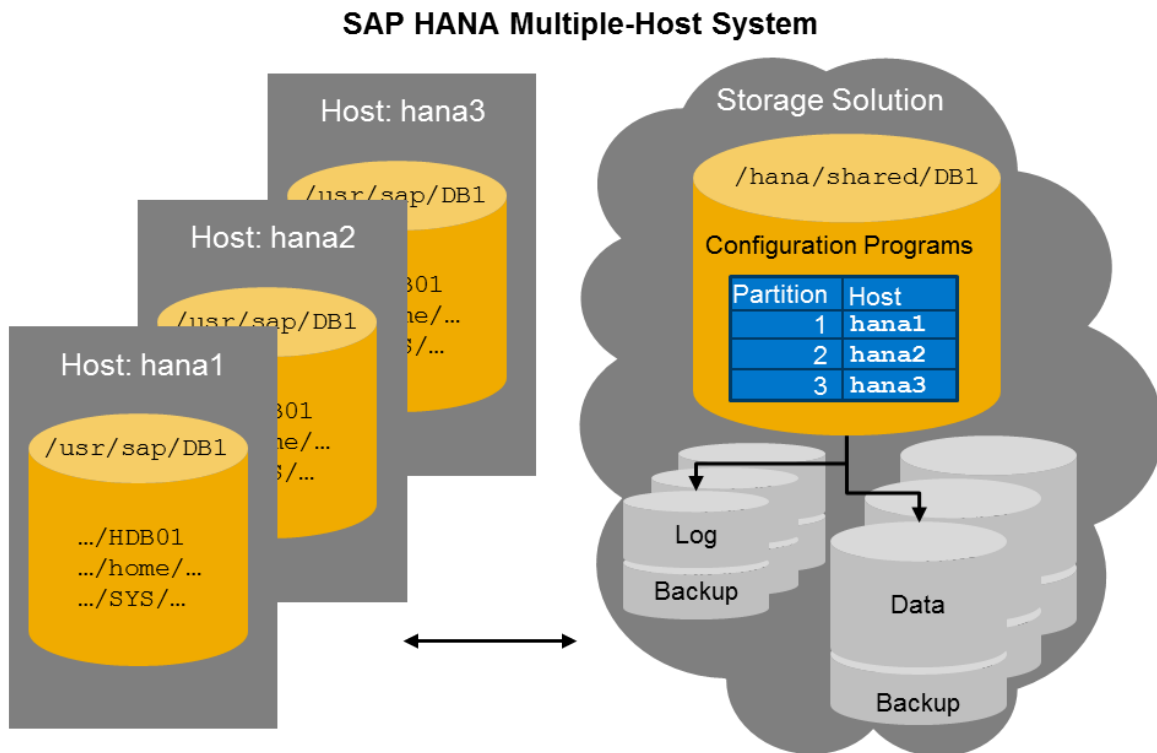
SAP HANA Multiple-Host System

Host: hana3

/usr/sap/DB1

…B01
…me/…
…S/…

Host: hana2

/usr/sap/DB1

…B01
…me/…
…S/…

Host: hana1

/usr/sap/DB1

…/HDB01
…/home/…
…/SYS/…

Storage Solution

/hana/shared/DB1

Configuration Programs

| Partition | Host |
|---|---|
| 1 | hana1 |
| 2 | hana2 |
| 3 | hana3 |

Log

Backup

Data

Backup